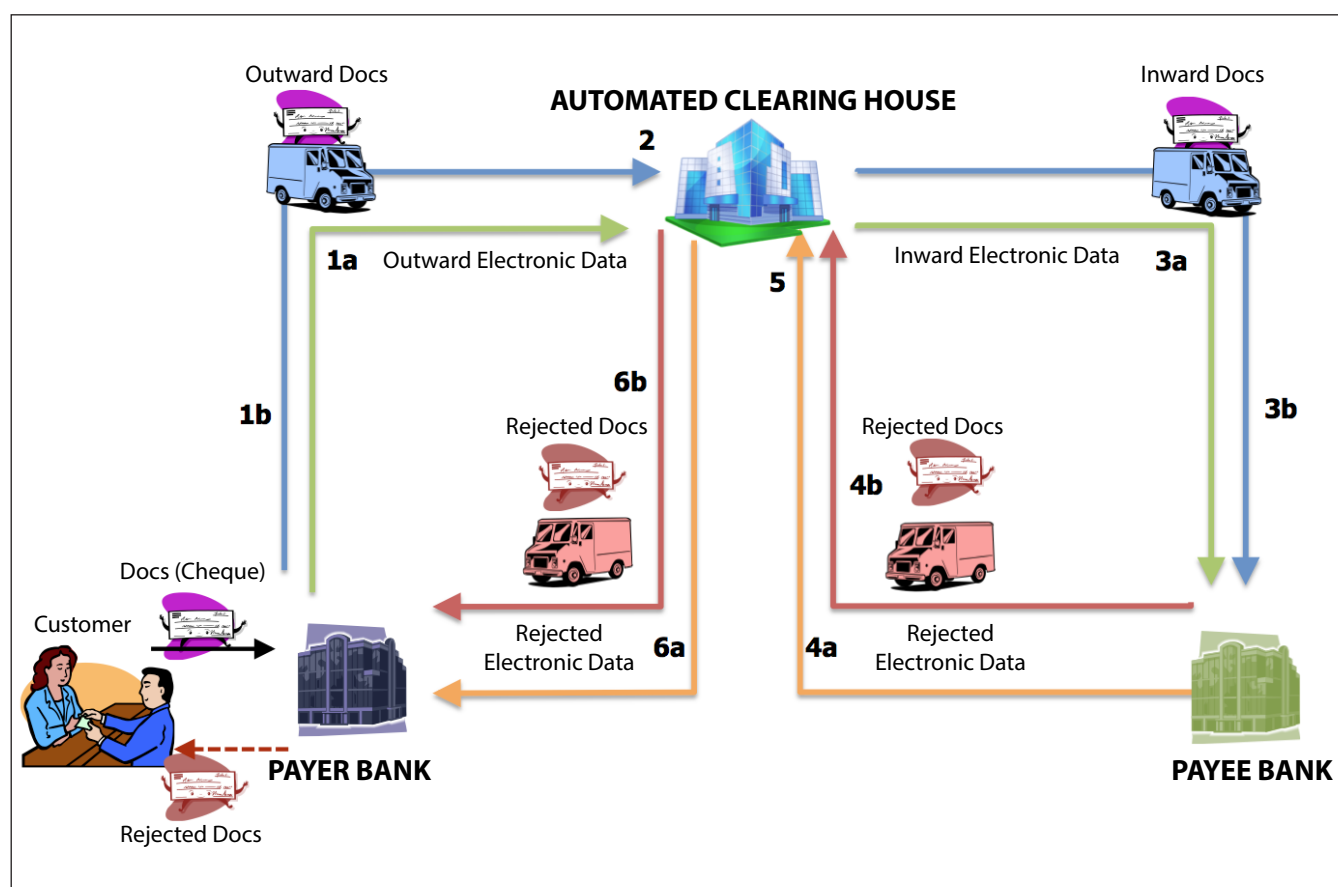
Outward Docs

AUTOMATED CLEARING HOUSE

Inward Docs

2

1a

Outward Electronic Data

Inward Electronic Data

3a

5

1b

6b

3b

Rejected Docs

Rejected Docs

4b

Docs (Cheque)

Customer

Rejected Electronic Data

6a

4a

Rejected Electronic Data

PAYER BANK

PAYEE BANK

Rejected Docs